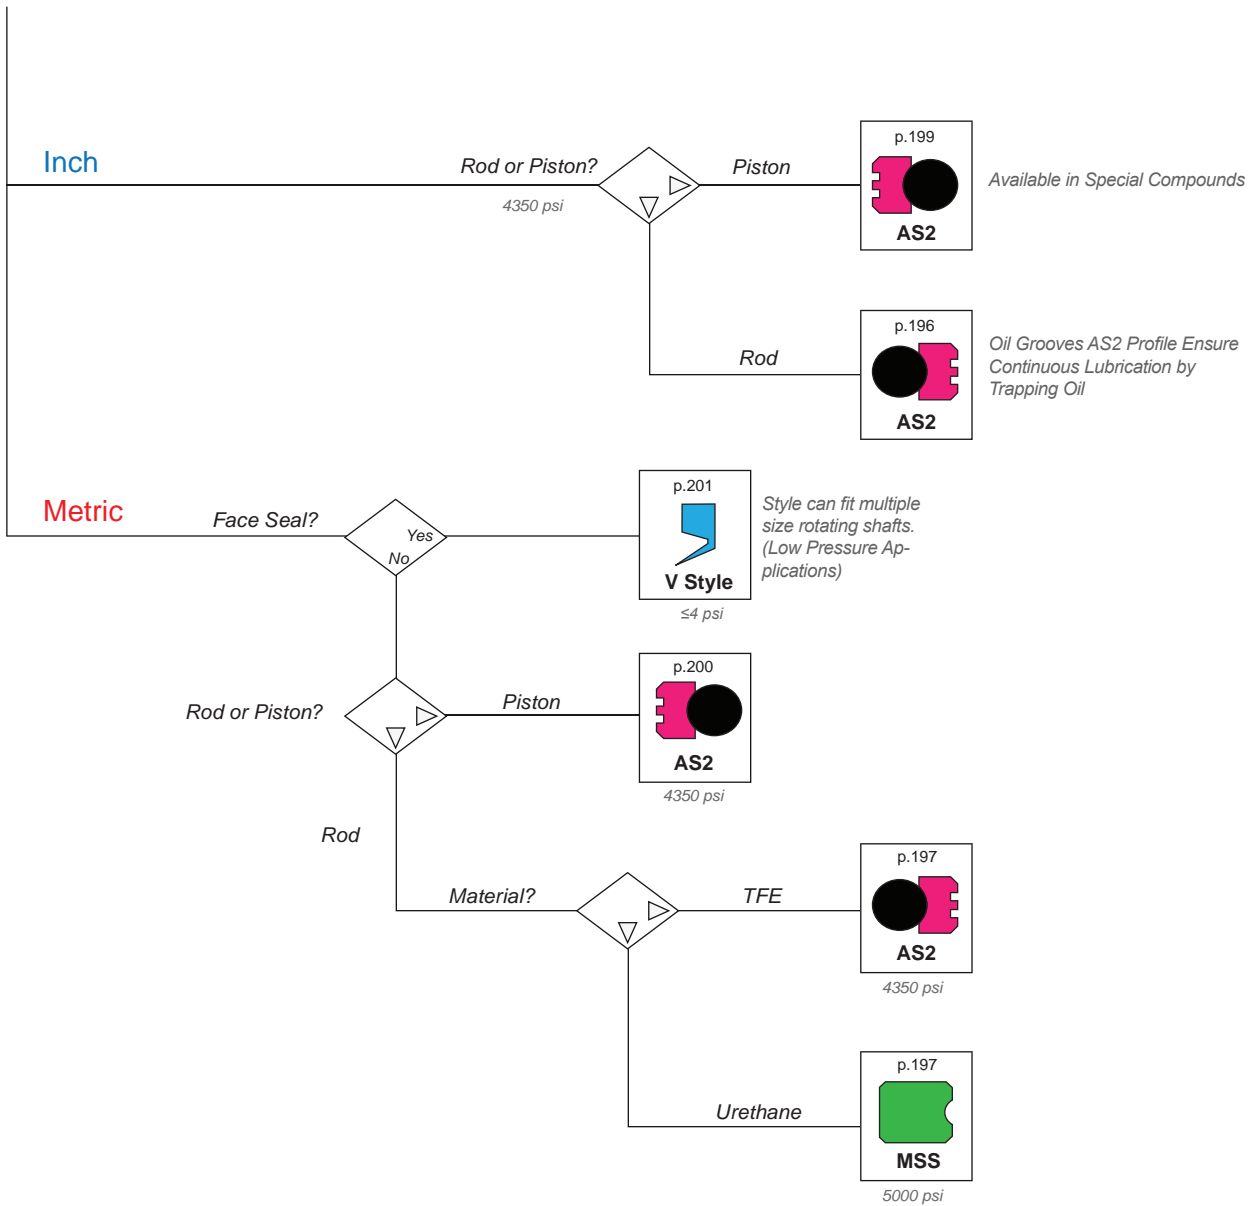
Inch

Rod or Piston?

4350 psi

Piston

p.199

AS2

Available in Special Compounds

Rod

p.196

AS2

Oil Grooves AS2 Profile Ensure Continuous Lubrication by Trapping Oil

Metric

Face Seal?

Yes

No

p.201

V Style

≤4 psi

Style can fit multiple size rotating shafts. (Low Pressure Applications)

Rod or Piston?

Piston

p.200

AS2

4350 psi

Rod

Material?

TFE

p.197

AS2

4350 psi

Urethane

p.197

MSS

5000 psi